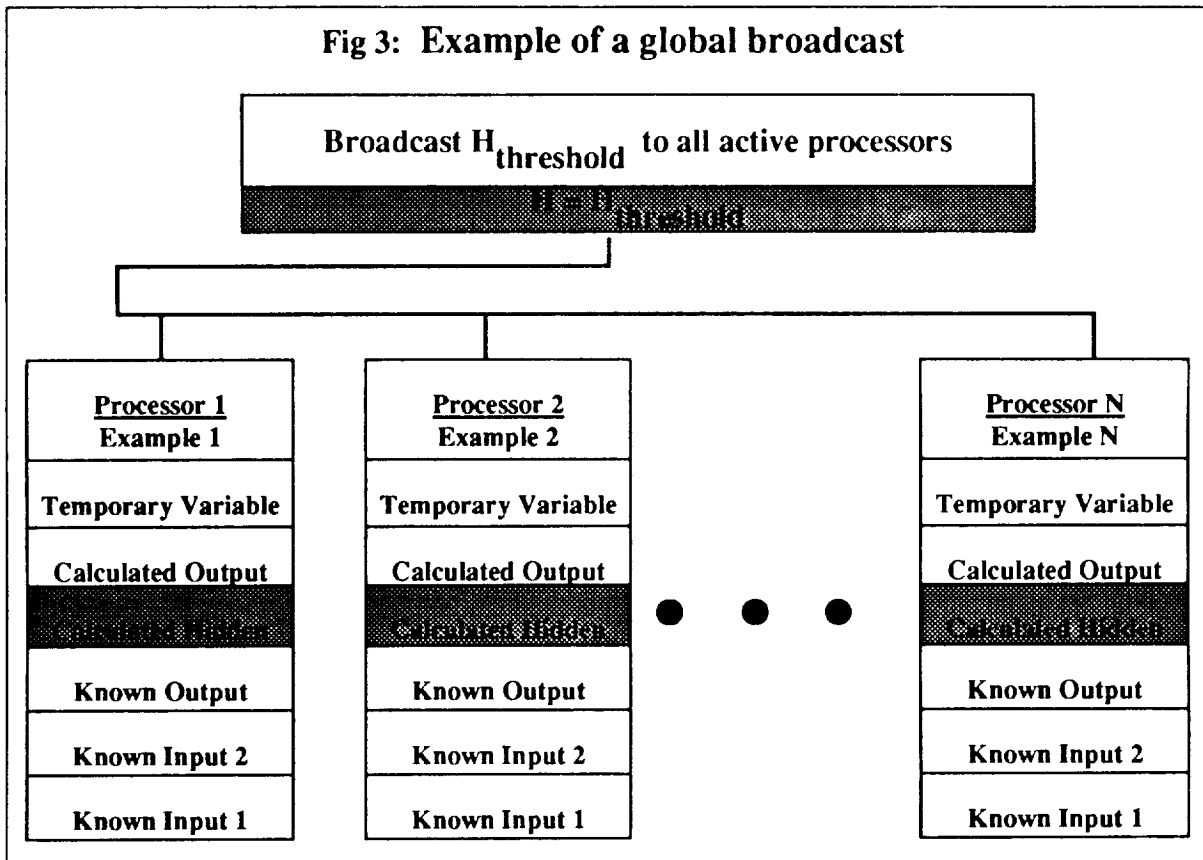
Fig 3: Example of a global broadcast

Broadcast $H_{threshold}$ to all active processors

$H = H_{threshold}$

Processor 1
Example 1

Temporary Variable

Calculated Output

Calculated Hidden

Known Output

Known Input 2

Known Input 1

Processor 2
Example 2

Temporary Variable

Calculated Output

Calculated Hidden

Known Output

Known Input 2

Known Input 1

Processor N
Example N

Temporary Variable

Calculated Output

Calculated Hidden

Known Output

Known Input 2

Known Input 1